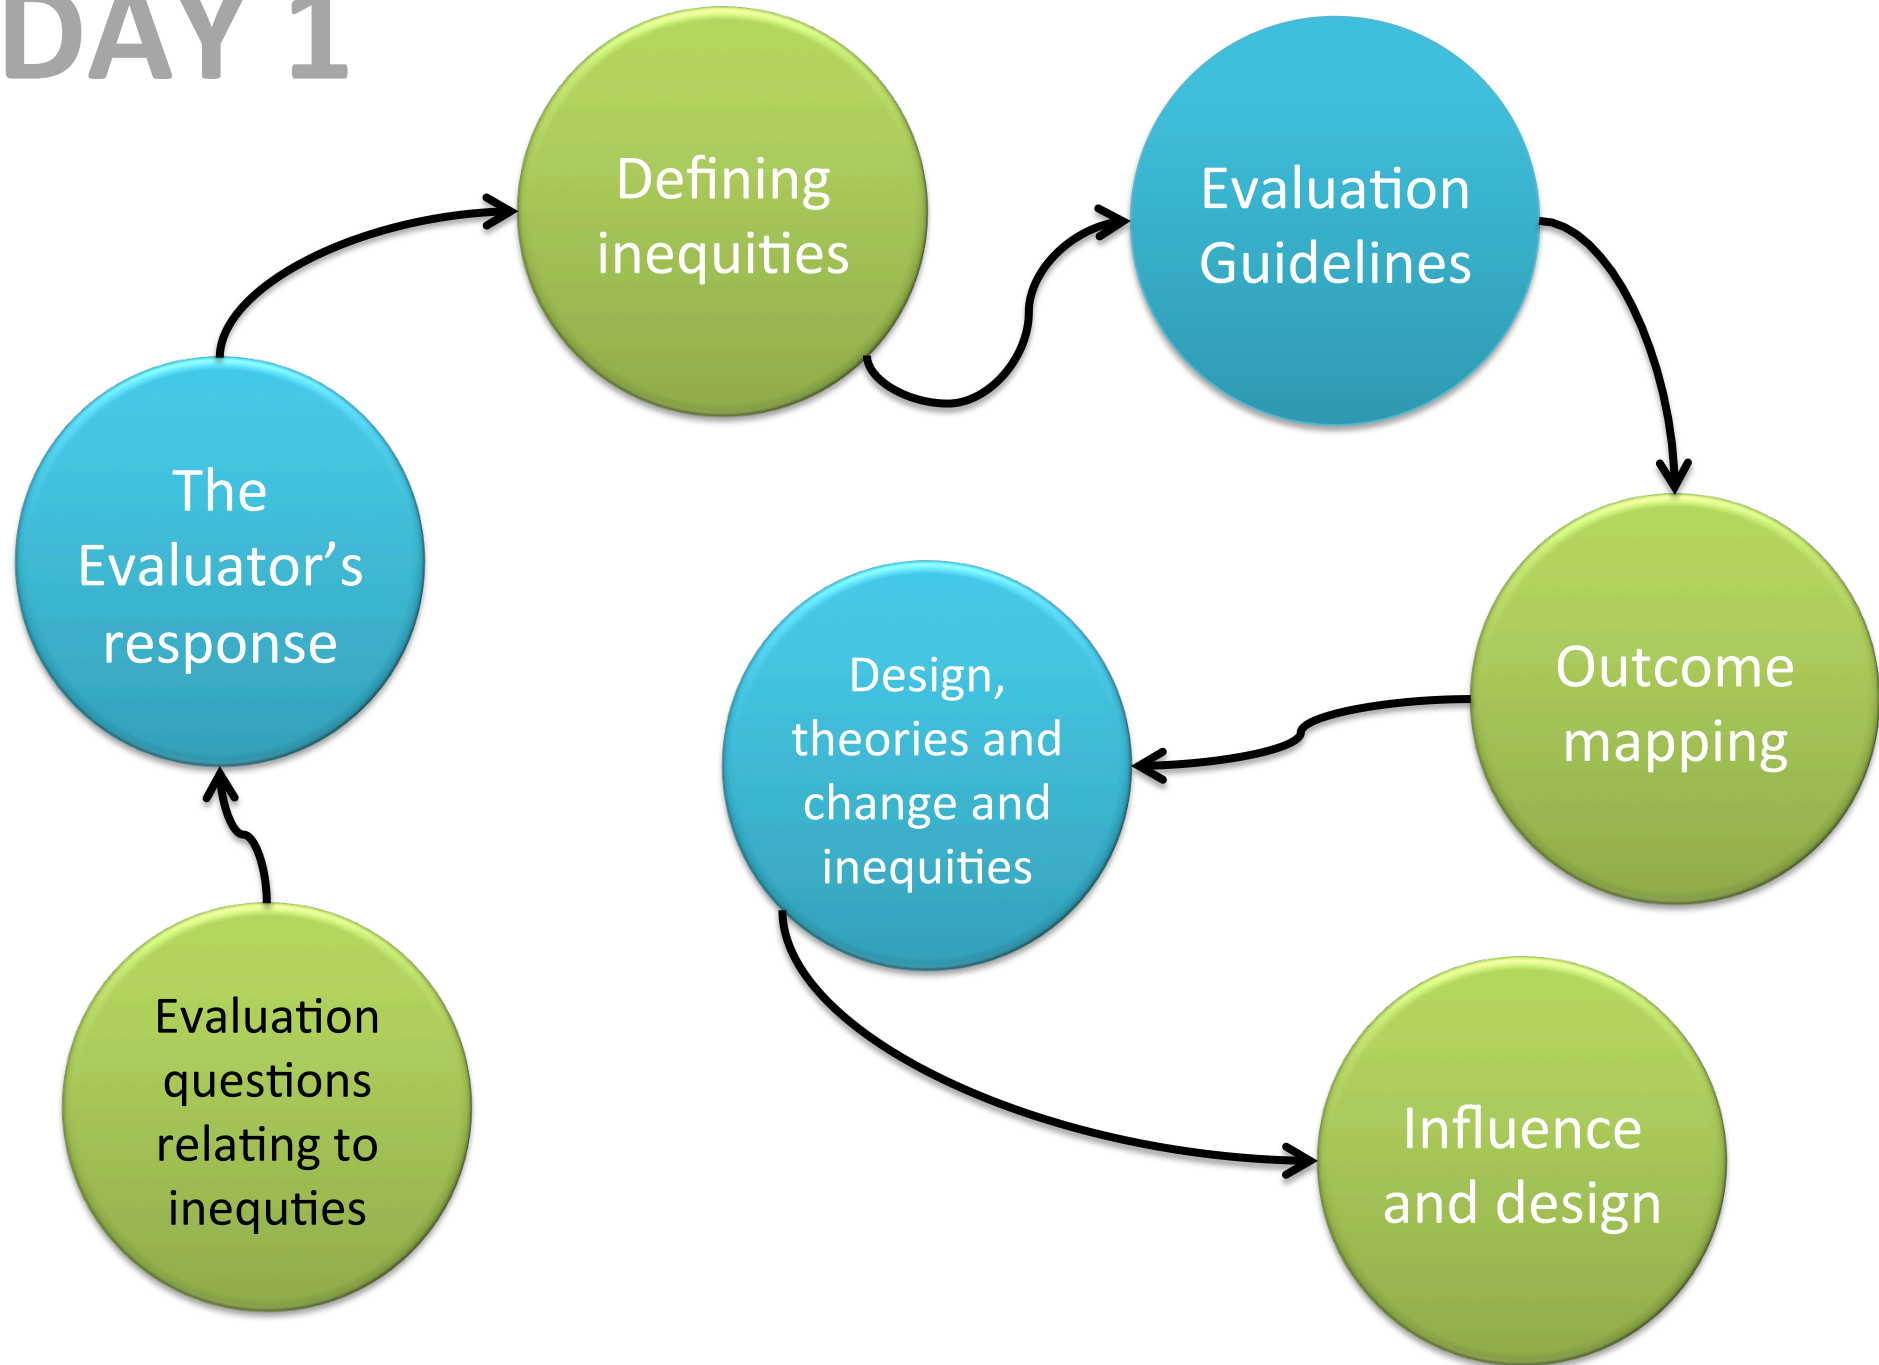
DAY 1

Evaluation questions relating to inequties

The Evaluator's response

Defining inequities

Evaluation Guidelines

Outcome mapping

Design, theories and change and inequities

Influence and design